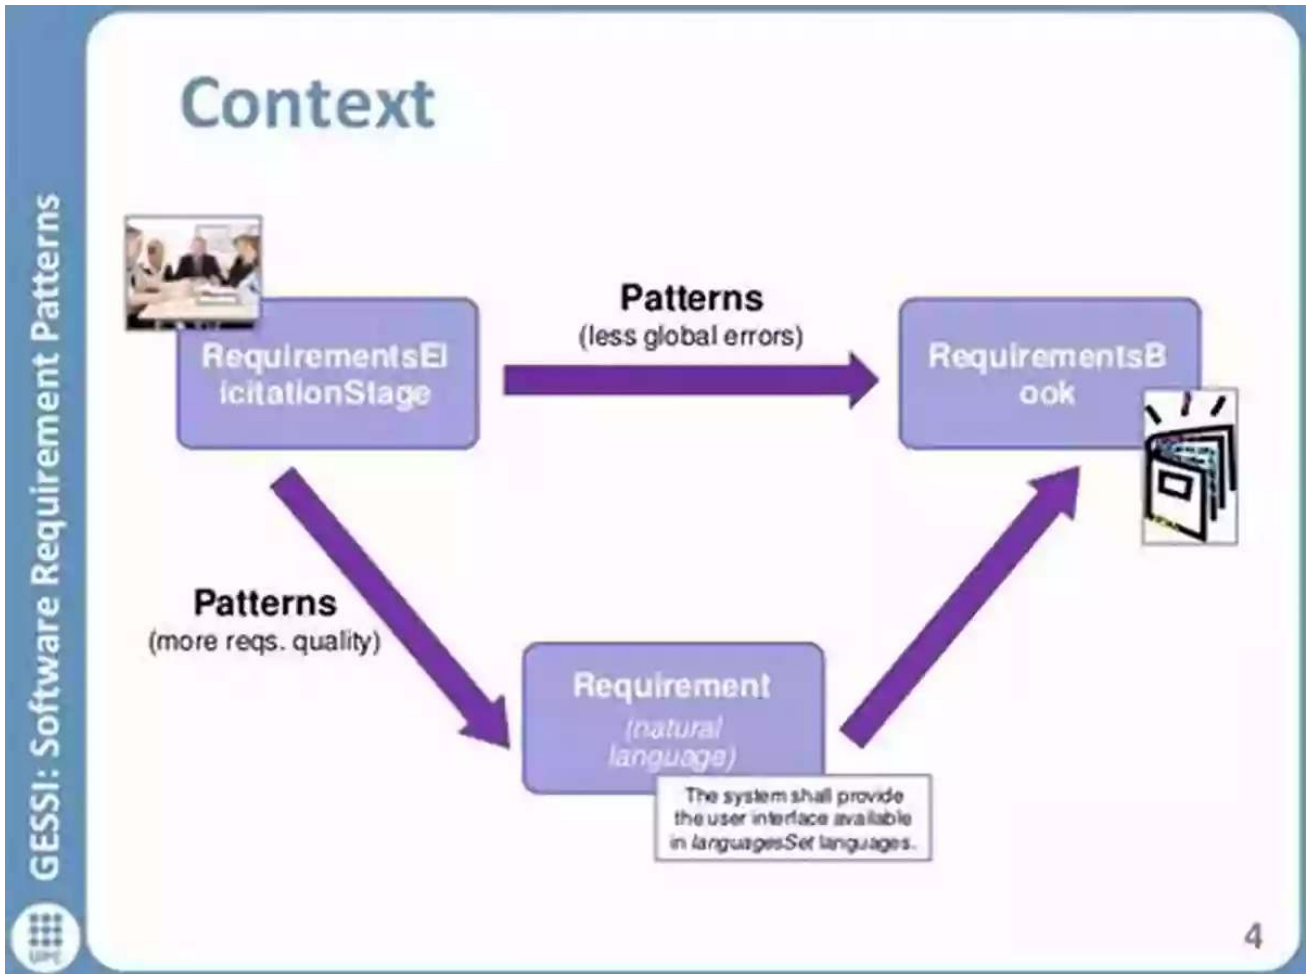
GESSI: Software Requirement Patterns

Context

RequirementsElicitationStage

Patterns
(less global errors)

RequirementsBook

Patterns
(more reqs. quality)

Requirement
(natural language)

The system shall provide the user interface available in *languagesSet* languages.

UPC

4